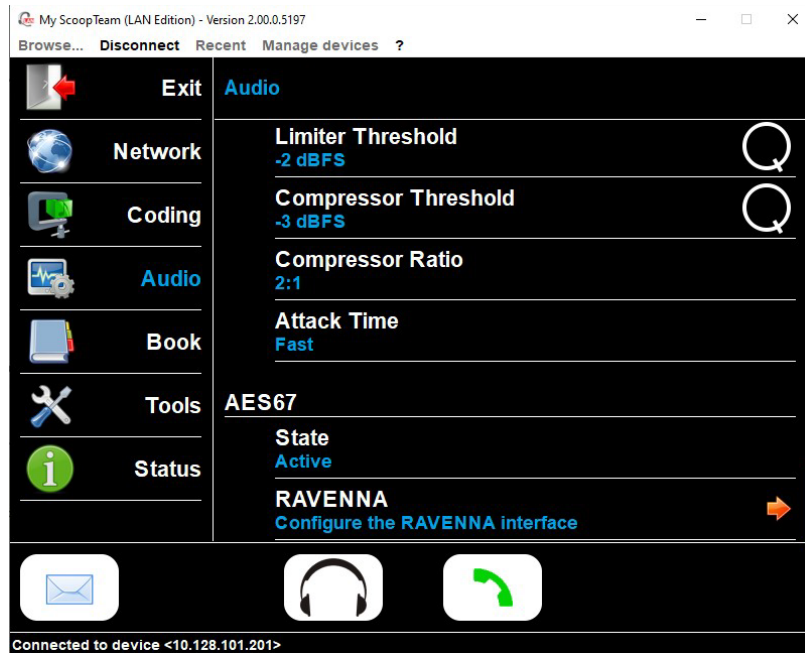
My ScoopTeam (LAN Edition) - Version 2.00.0.5197

Browse... Disconnect Recent Manage devices ?

Exit

Network

Coding

Audio

Book

Tools

Status

Audio

Limiter Threshold
-2 dBFS

Compressor Threshold
-3 dBFS

Compressor Ratio
2:1

Attack Time
Fast

AES67

State
Active

RAVENNA
Configure the RAVENNA interface

Connected to device <10.128.101.201>